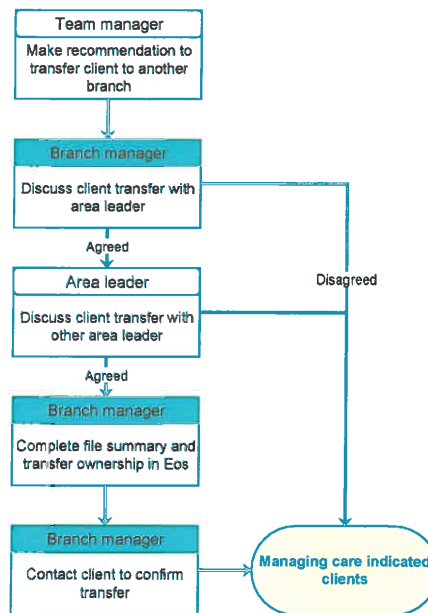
Team manager

Make recommendation to transfer client to another branch

Branch manager

Discuss client transfer with area leader

Agreed

Area leader

Discuss client transfer with other area leader

Agreed

Branch manager

Complete file summary and transfer ownership in Eos

Branch manager

Contact client to confirm transfer

Disagreed

Managing care indicated clients